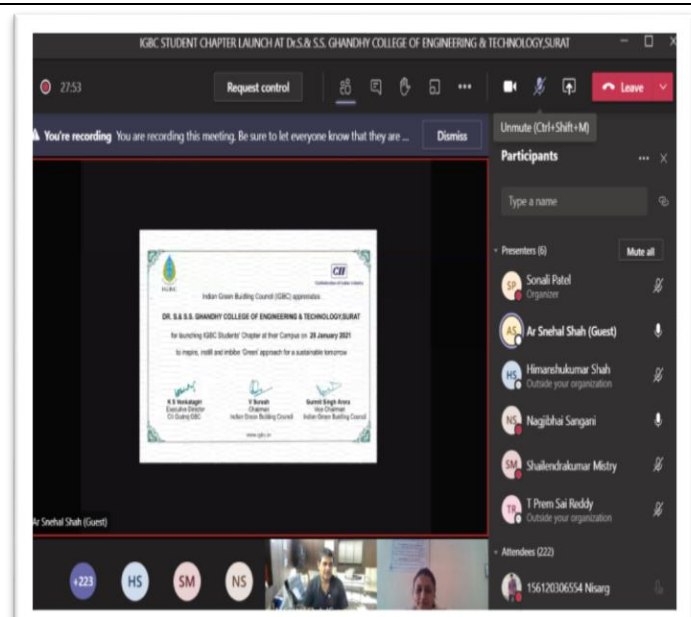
IGBC STUDENT CHAPTER LAUNCH AT Dr.S.& S.S. GHANDHY COLLEGE OF ENGINEERING & TECHNOLOGY,SURAT

27:53

Request control

Leave

Unmute (Ctrl+Shift+M)

You're recording You are recording this meeting. Be sure to let everyone know that they are ...

Dismiss

Participants

Type a name

Presenters (6)

Mute all

IGBC

CII

Indian Green Building Council (IGBC) appreciates

DR. S.& S.S. GHANDHY COLLEGE OF ENGINEERING & TECHNOLOGY,SURAT

for launching IGBC Students' Chapter at their Campus on 28 January 2021

to inspire, instill and imbibe 'Green' approach for a sustainable tomorrow

K S Venkatagiri
Executive Director
CII Godrej GBC

V Suresh
Chairman
Indian Green Building Council

Gurmit Singh Arora
Vice Chairman
Indian Green Building Council

www.igbc.in

SP Sonali Patel
Organizer

AS Ar Snehal Shah (Guest)

HS Himanshukumar Shah
Outside your organization

NS Nagjibhai Sangani

SM Shailendrakumar Mistry

TR T Prem Sai Reddy
Outside your organization

Attendees (222)

156120306554 Nisarg

Ar Snehal Shah (Guest)

+223

HS

SM

NS